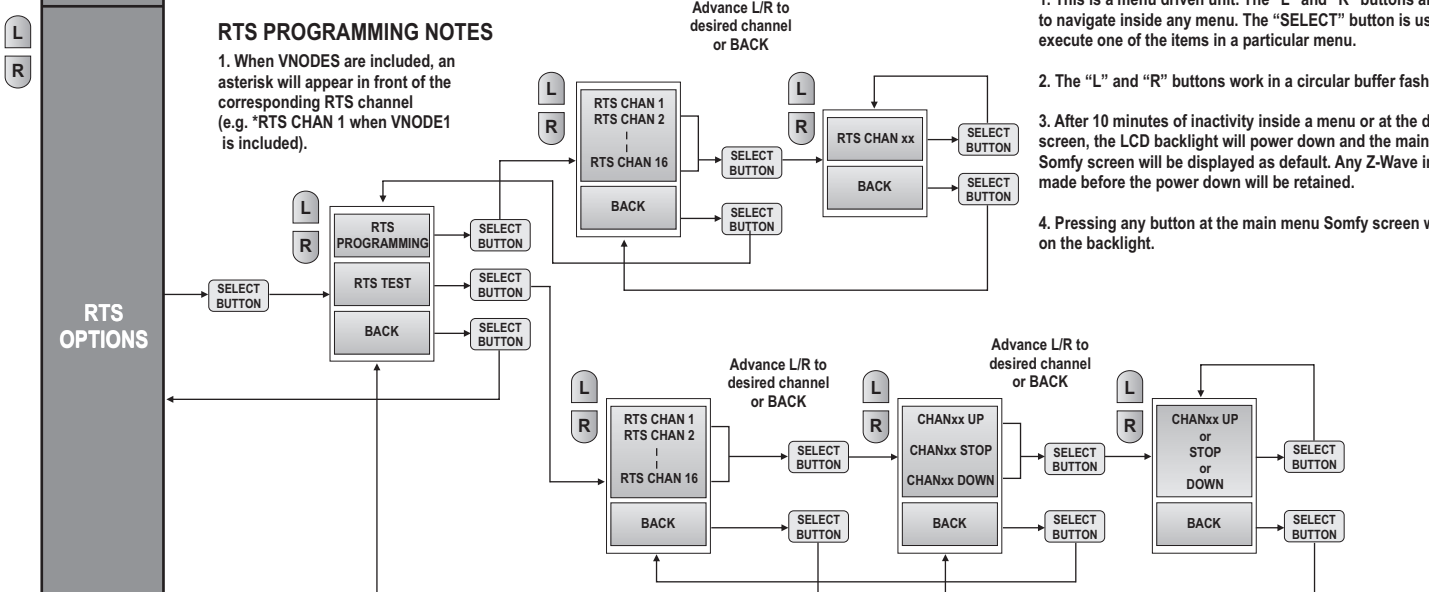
L
R

RTS OPTIONS

RTS PROGRAMMING NOTES

1. When VNODES are included, an asterisk will appear in front of the corresponding RTS channel (e.g. *RTS CHAN 1 when VNODE1 is included).

1. This is a menu driven unit. The "L" and "R" buttons a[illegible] to navigate inside any menu. The "SELECT" button is us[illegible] execute one of the items in a particular menu.

2. The "L" and "R" buttons work in a circular buffer fash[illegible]

3. After 10 minutes of inactivity inside a menu or at the d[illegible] screen, the LCD backlight will power down and the main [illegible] Somfy screen will be displayed as default. Any Z-Wave i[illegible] made before the power down will be retained.

4. Pressing any button at the main menu Somfy screen w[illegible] on the backlight.

SELECT BUTTON

L
R

RTS PROGRAMMING
RTS TEST
BACK

SELECT BUTTON
SELECT BUTTON
SELECT BUTTON

Advance L/R to desired channel or BACK

L
R

RTS CHAN 1
RTS CHAN 2
RTS CHAN 16
BACK

SELECT BUTTON
SELECT BUTTON

L
R

RTS CHAN xx
BACK

SELECT BUTTON
SELECT BUTTON

L
R

Advance L/R to desired channel or BACK

RTS CHAN 1
RTS CHAN 2
RTS CHAN 16
BACK

SELECT BUTTON
SELECT BUTTON

Advance L/R to desired channel or BACK

L
R

CHANxx UP
CHANxx STOP
CHANxx DOWN
BACK

SELECT BUTTON
SELECT BUTTON

L
R

CHANxx UP
or
STOP
or
DOWN
BACK

SELECT BUTTON
SELECT BUTTON